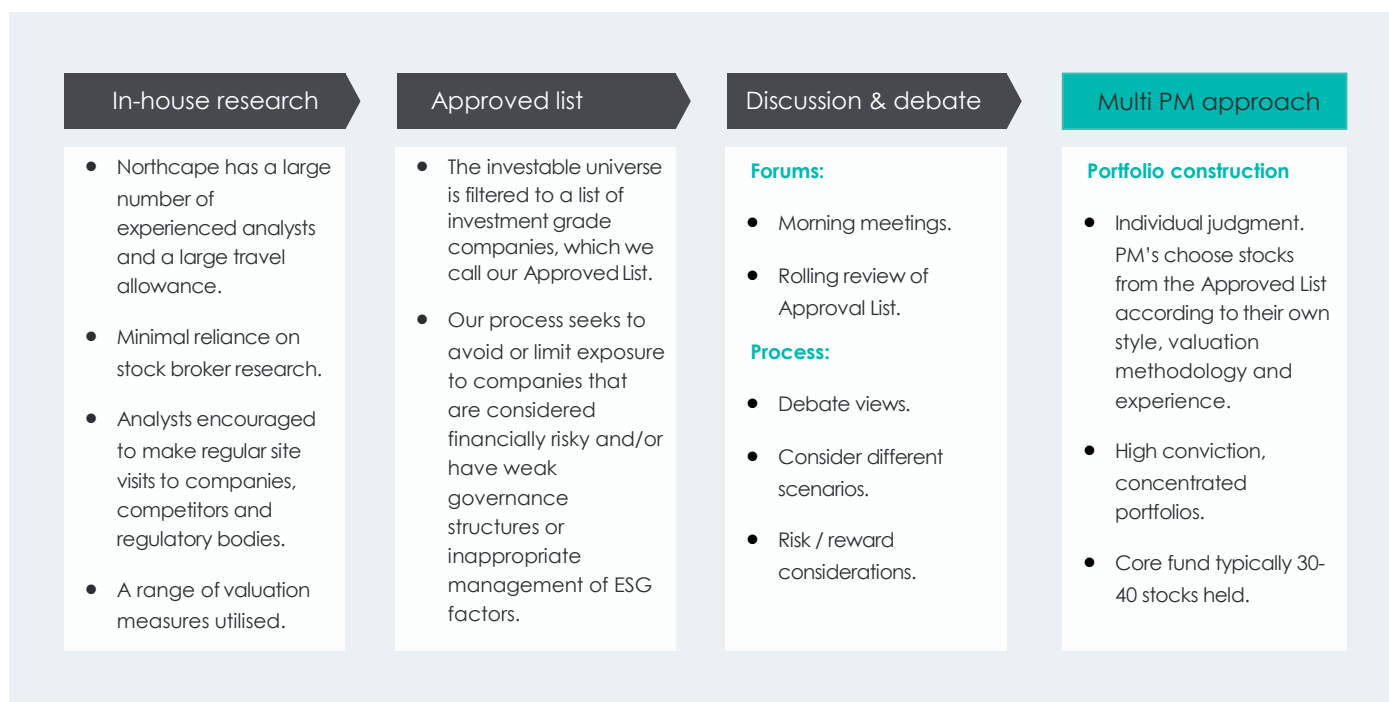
In-house research

- Northcape has a large number of experienced analysts and a large travel allowance.
- Minimal reliance on stock broker research.
- Analysts encouraged to make regular site visits to companies, competitors and regulatory bodies.
- A range of valuation measures utilised.

Approved list

- The investable universe is filtered to a list of investment grade companies, which we call our Approved List.
- Our process seeks to avoid or limit exposure to companies that are considered financially risky and/or have weak governance structures or inappropriate management of ESG factors.

Discussion & debate

Forums:

- Morning meetings.
- Rolling review of Approval List.

Process:

- Debate views.
- Consider different scenarios.
- Risk / reward considerations.

Multi PM approach

Portfolio construction

- Individual judgment. PM's choose stocks from the Approved List according to their own style, valuation methodology and experience.
- High conviction, concentrated portfolios.
- Core fund typically 30-40 stocks held.